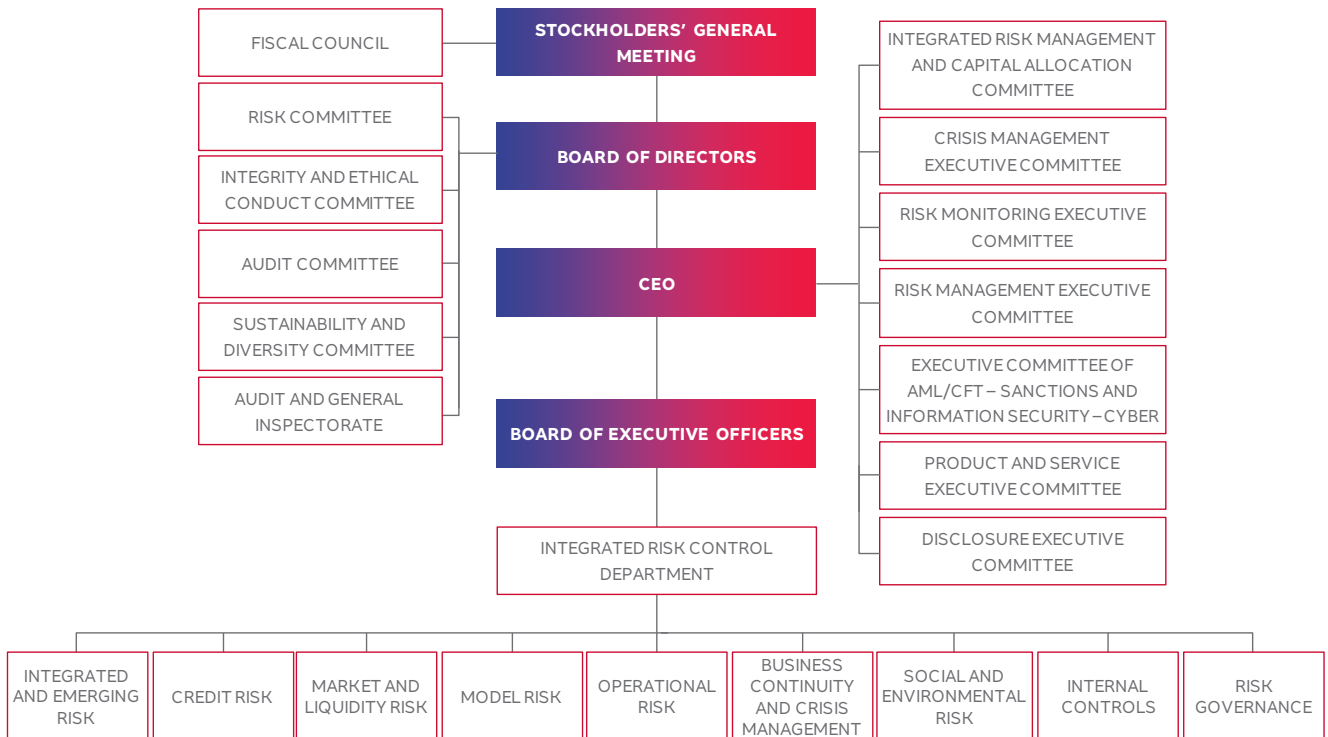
FISCAL COUNCIL

STOCKHOLDERS' GENERAL MEETING

INTEGRATED RISK MANAGEMENT AND CAPITAL ALLOCATION COMMITTEE

RISK COMMITTEE

BOARD OF DIRECTORS

CRISIS MANAGEMENT EXECUTIVE COMMITTEE

INTEGRITY AND ETHICAL CONDUCT COMMITTEE

RISK MONITORING EXECUTIVE COMMITTEE

AUDIT COMMITTEE

CEO

RISK MANAGEMENT EXECUTIVE COMMITTEE

SUSTAINABILITY AND DIVERSITY COMMITTEE

EXECUTIVE COMMITTEE OF AML/CFT – SANCTIONS AND INFORMATION SECURITY – CYBER

AUDIT AND GENERAL INSPECTORATE

BOARD OF EXECUTIVE OFFICERS

PRODUCT AND SERVICE EXECUTIVE COMMITTEE

DISCLOSURE EXECUTIVE COMMITTEE

INTEGRATED RISK CONTROL DEPARTMENT

INTEGRATED AND EMERGING RISK

CREDIT RISK

MARKET AND LIQUIDITY RISK

MODEL RISK

OPERATIONAL RISK

BUSINESS CONTINUITY AND CRISIS MANAGEMENT

SOCIAL AND ENVIRONMENTAL RISK

INTERNAL CONTROLS

RISK GOVERNANCE